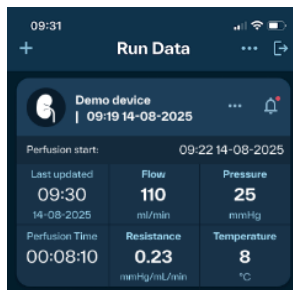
09:31

+ Run Data ···

Demo device
| 09:19 14-08-2025

···

Perfusion start: 09:22 14-08-2025

| Last updated | Flow | Pressure |
|---|---|---|
| 09:30 | 110 | 25 |
| 14-08-2025 | ml/min | mmHg |
| Perfusion Time | Resistance | Temperature |
| 00:08:10 | 0.23 | 8 |
| | mmHg/mL/min | °C |